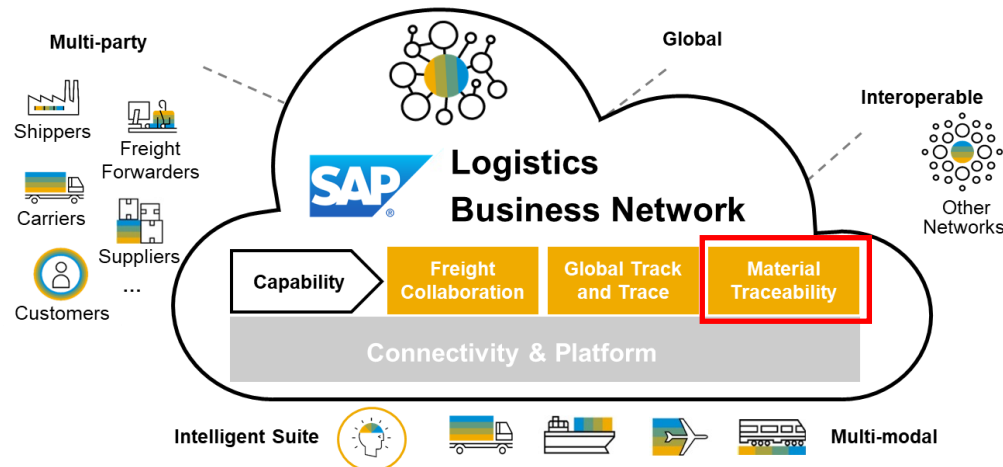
Multi-party

Shippers

Freight Forwarders

Carriers

Suppliers

...

Customers

Global

Interoperable

Other Networks

SAP®

Logistics Business Network

Capability

Freight Collaboration

Global Track and Trace

Material Traceability

Connectivity & Platform

Intelligent Suite

Multi-modal